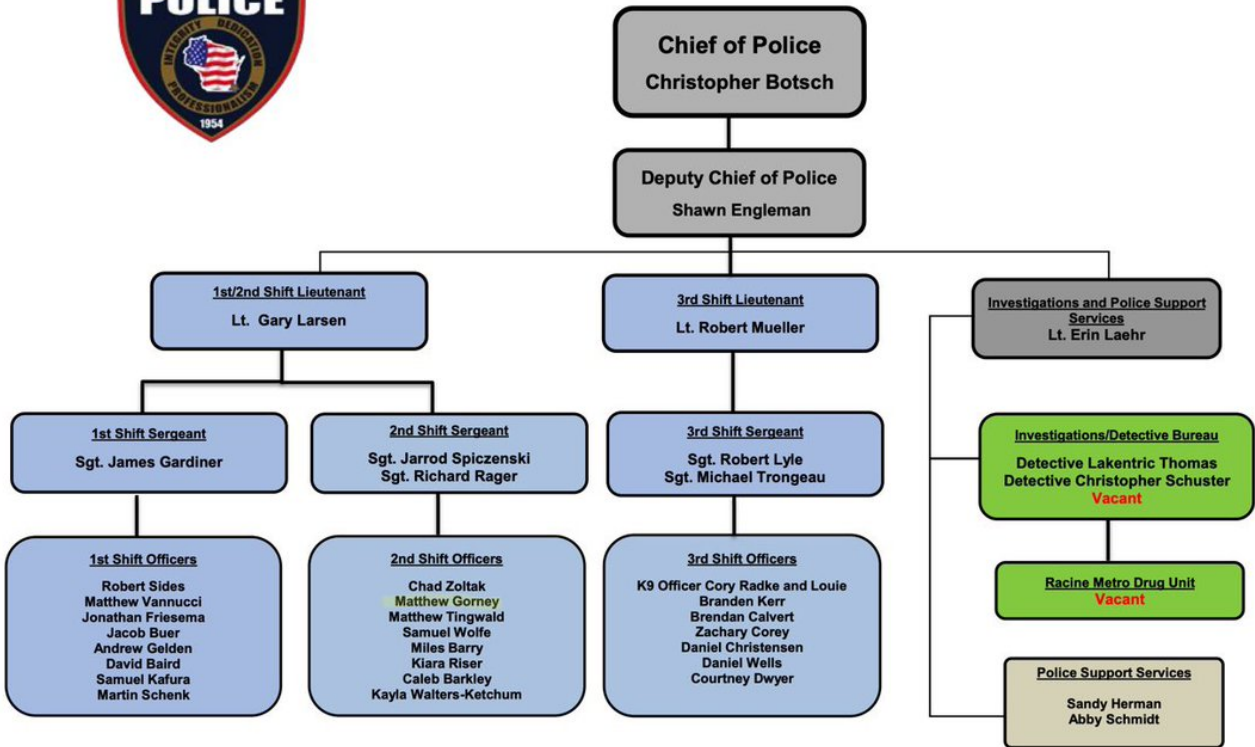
POLICE
INTEGRITY DEDICATION PROFESSIONALISM
1954

Chief of Police
Christopher Botsch

Deputy Chief of Police
Shawn Engleman

1st/2nd Shift Lieutenant
Lt. Gary Larsen

3rd Shift Lieutenant
Lt. Robert Mueller

Investigations and Police Support Services
Lt. Erin Laehr

1st Shift Sergeant
Sgt. James Gardiner

2nd Shift Sergeant
Sgt. Jarrod Spiczenski
Sgt. Richard Rager

3rd Shift Sergeant
Sgt. Robert Lyle
Sgt. Michael Trongeau

Investigations/Detective Bureau
Detective Lakentric Thomas
Detective Christopher Schuster
Vacant

1st Shift Officers
Robert Sides
Matthew Vannucci
Jonathan Friesema
Jacob Buer
Andrew Gelden
David Baird
Samuel Kafura
Martin Schenk

2nd Shift Officers
Chad Zoltak
Matthew Gorney
Matthew Tingwald
Samuel Wolfe
Miles Barry
Kiara Riser
Caleb Barkley
Kayla Walters-Ketchum

3rd Shift Officers
K9 Officer Cory Radke and Louie
Branden Kerr
Brendan Calvert
Zachary Corey
Daniel Christensen
Daniel Wells
Courtney Dwyer

Racine Metro Drug Unit
Vacant

Police Support Services
Sandy Herman
Abby Schmidt